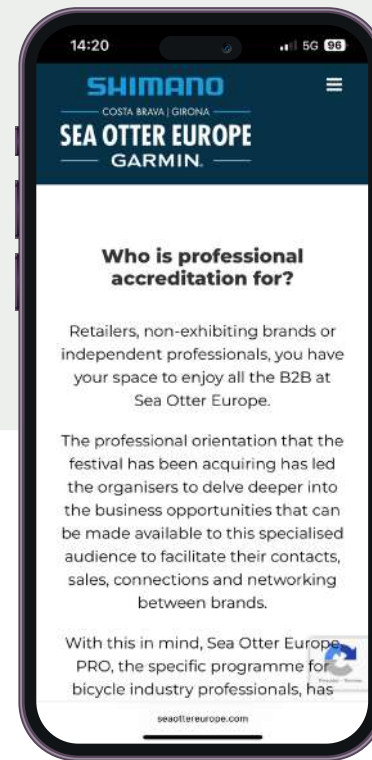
14:20 5G 96

SHIMANO
COSTA BRAVA | GIRONA
SEA OTTER EUROPE
GARMIN.

Who is professional accreditation for?

Retailers, non-exhibiting brands or independent professionals, you have your space to enjoy all the B2B at Sea Otter Europe.

The professional orientation that the festival has been acquiring has led the organisers to delve deeper into the business opportunities that can be made available to this specialised audience to facilitate their contacts, sales, connections and networking between brands.

With this in mind, Sea Otter Europe PRO, the specific programme for bicycle industry professionals, has

seaottereurope.com